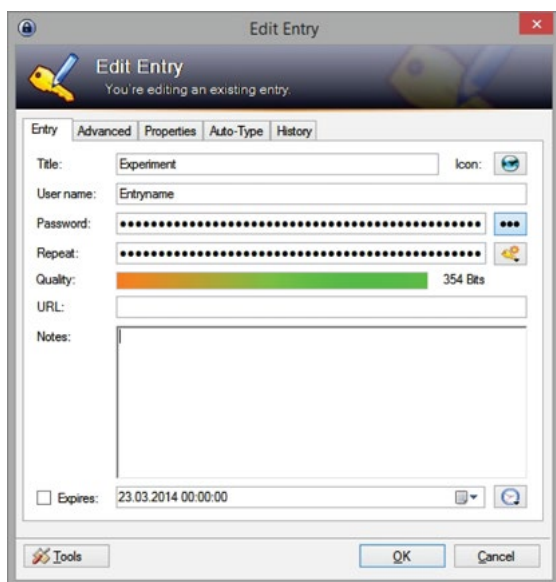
Edit Entry

Edit Entry
You're editing an existing entry.

Entry | Advanced | Properties | Auto-Type | History

Title: Experiment
Icon:
User name: Entryname
Password: ••••••••••••••••••••••••••••••••••••••••••••••••••
•••
Repeat: ••••••••••••••••••••••••••••••••••••••••••••••••••
Quality: 354 Bits
URL:
Notes:

Expires: 23.03.2014 00:00:00

Tools
OK
Cancel